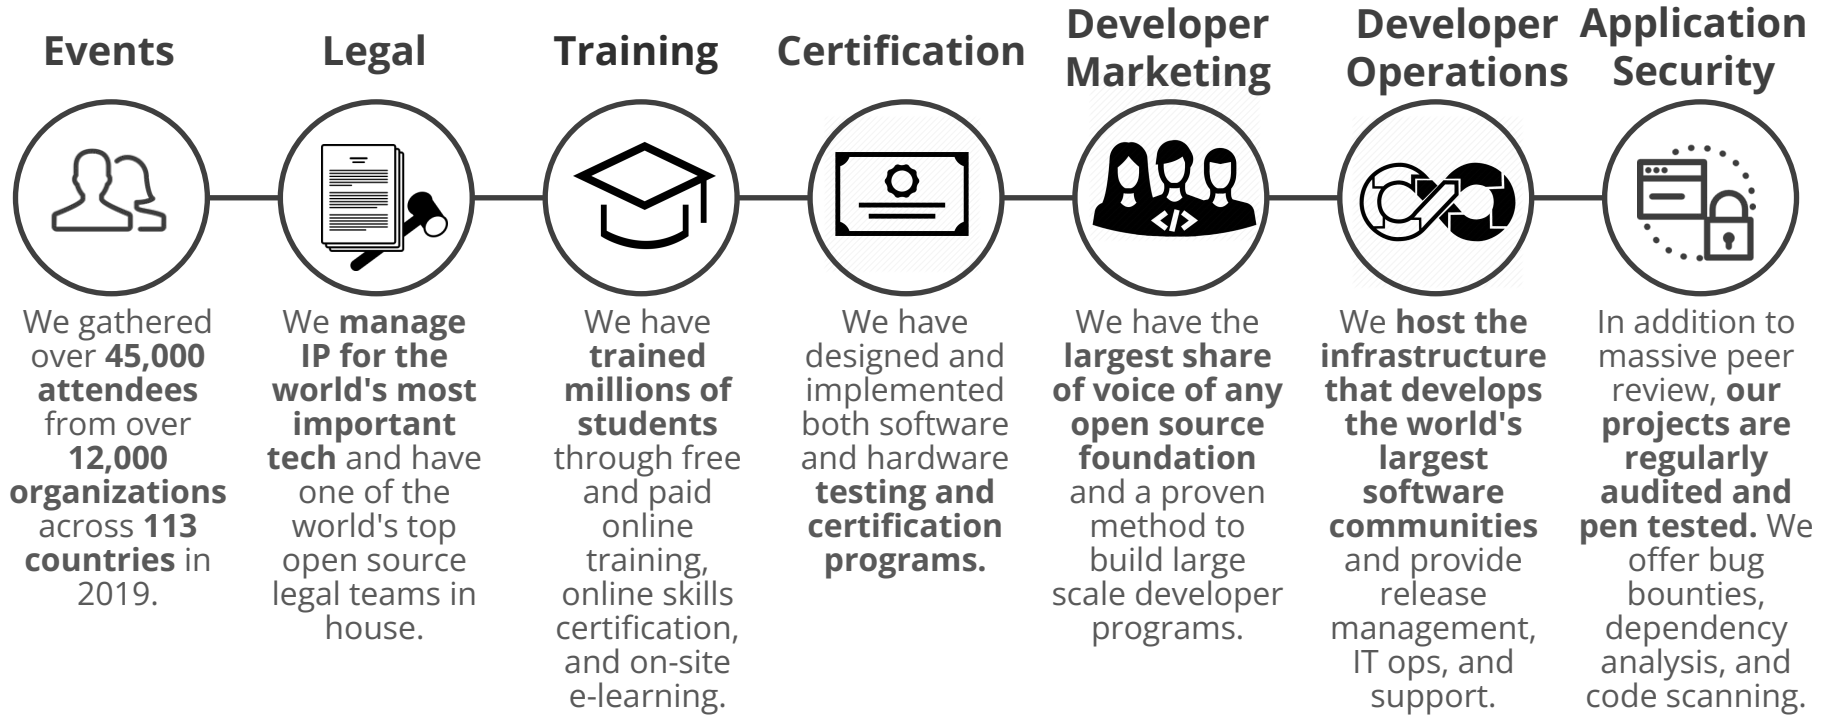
Events

We gathered over 45,000 attendees from over 12,000 organizations across 113 countries in 2019.

Legal

We manage IP for the world's most important tech and have one of the world's top open source legal teams in house.

Training

We have trained millions of students through free and paid online training, online skills certification, and on-site e-learning.

Certification

We have designed and implemented both software and hardware testing and certification programs.

Developer Marketing

</>

We have the largest share of voice of any open source foundation and a proven method to build large scale developer programs.

Developer Operations

We host the infrastructure that develops the world's largest software communities and provide release management, IT ops, and support.

Application Security

In addition to massive peer review, our projects are regularly audited and pen tested. We offer bug bounties, dependency analysis, and code scanning.